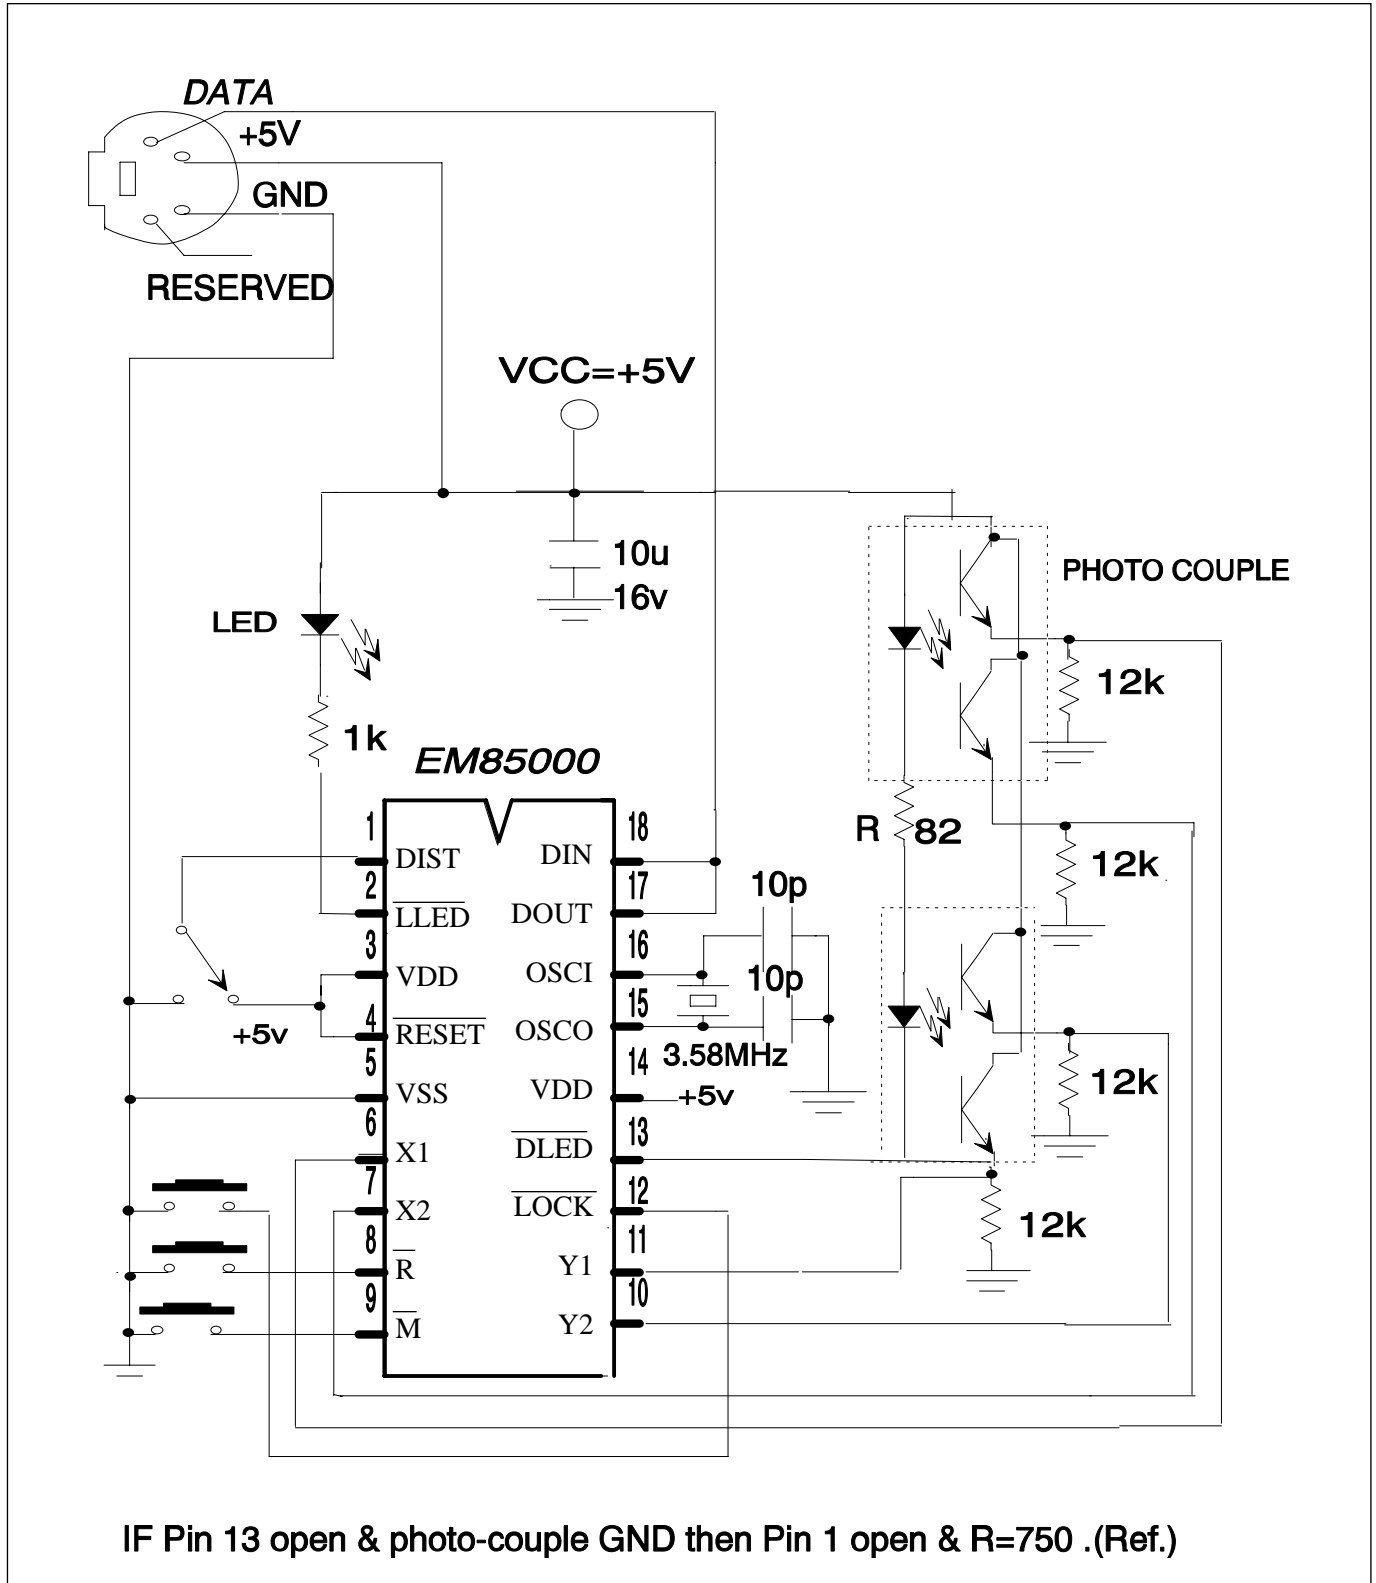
DATA
+5V
GND
RESERVED

VCC=+5V

10u
16v

PHOTO COUPLE

LED

12k

1k

EM85000

| 1 | DIST | DIN | 18 |
|---|---|---|---|
| 2 | $\overline{LLED}$ | DOUT | 17 |
| 3 | VDD | OSCI | 16 |
| 4 | $\overline{RESET}$ | OSCO | 15 |
| 5 | VSS | VDD | 14 |
| 6 | X1 | $\overline{DLED}$ | 13 |
| 7 | X2 | $\overline{LOCK}$ | 12 |
| 8 | $\overline{R}$ | Y1 | 11 |
| 9 | $\overline{M}$ | Y2 | 10 |

R 82

12k

10p
10p

+5v

3.58MHz

+5v

12k

12k

IF Pin 13 open & photo-couple GND then Pin 1 open & R=750 .(Ref.)